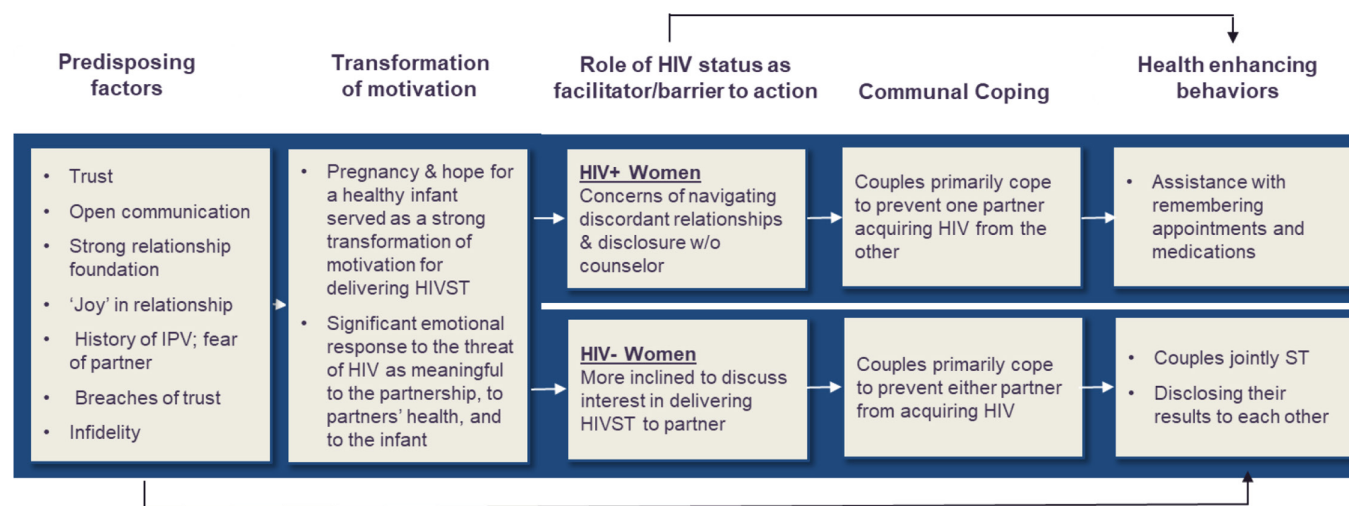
Predisposing factors

Transformation of motivation

Role of HIV status as facilitator/barrier to action

Communal Coping

Health enhancing behaviors

- Trust
- Open communication
- Strong relationship foundation
- 'Joy' in relationship
- History of IPV; fear of partner
- Breaches of trust
- Infidelity

- Pregnancy & hope for a healthy infant served as a strong transformation of motivation for delivering HIVST
- Significant emotional response to the threat of HIV as meaningful to the partnership, to partners' health, and to the infant

HIV+ Women
Concerns of navigating discordant relationships & disclosure w/o counselor

Couples primarily cope to prevent one partner acquiring HIV from the other

- Assistance with remembering appointments and medications

HIV- Women
More inclined to discuss interest in delivering HIVST to partner

Couples primarily cope to prevent either partner from acquiring HIV

- Couples jointly ST
- Disclosing their results to each other